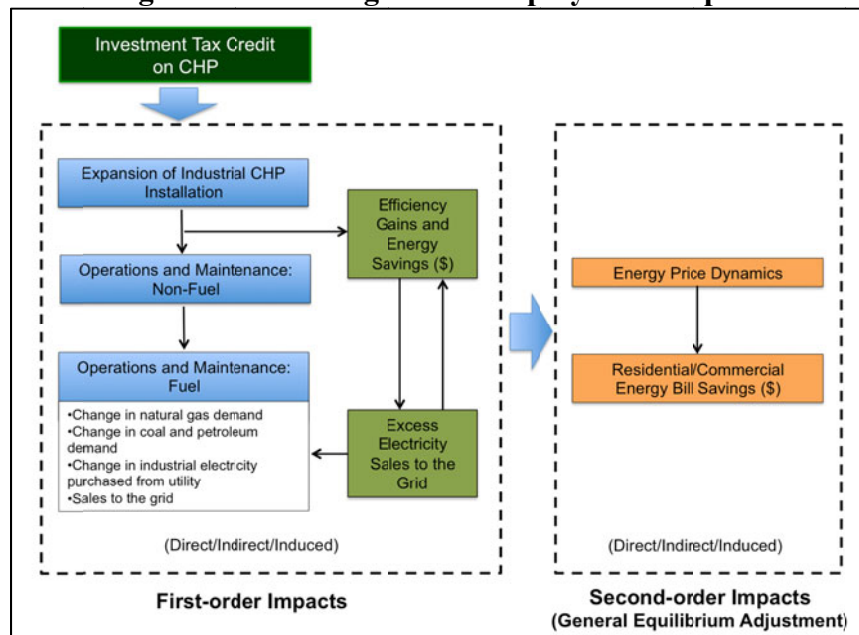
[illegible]

Investment Tax Credit on CHP

Expansion of Industrial CHP Installation

Operations and Maintenance: Non-Fuel

Operations and Maintenance: Fuel

•Change in natural gas demand
•Change in coal and petroleum demand
•Change in industrial electrcity purchased from utility
•Sales to the grid

Efficiency Gains and Energy Savings ($)

Excess Electricity Sales to the Grid

(Direct/Indirect/Induced)

First-order Impacts

Energy Price Dynamics

Residential/Commercial Energy Bill Savings ($)

(Direct/Indirect/Induced)

Second-order Impacts
(General Equilibrium Adjustment)